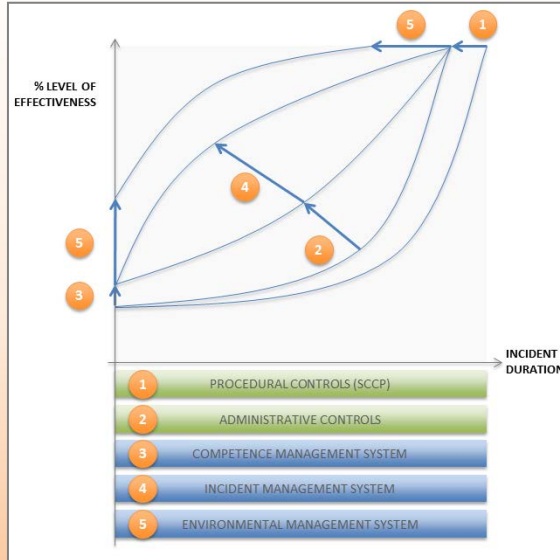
% LEVEL OF EFFECTIVENESS

5

1

4

2

5

3

INCIDENT DURATION

1 PROCEDURAL CONTROLS (SCCP)

2 ADMINISTRATIVE CONTROLS

3 COMPETENCE MANAGEMENT SYSTEM

4 INCIDENT MANAGEMENT SYSTEM

5 ENVIRONMENTAL MANAGEMENT SYSTEM